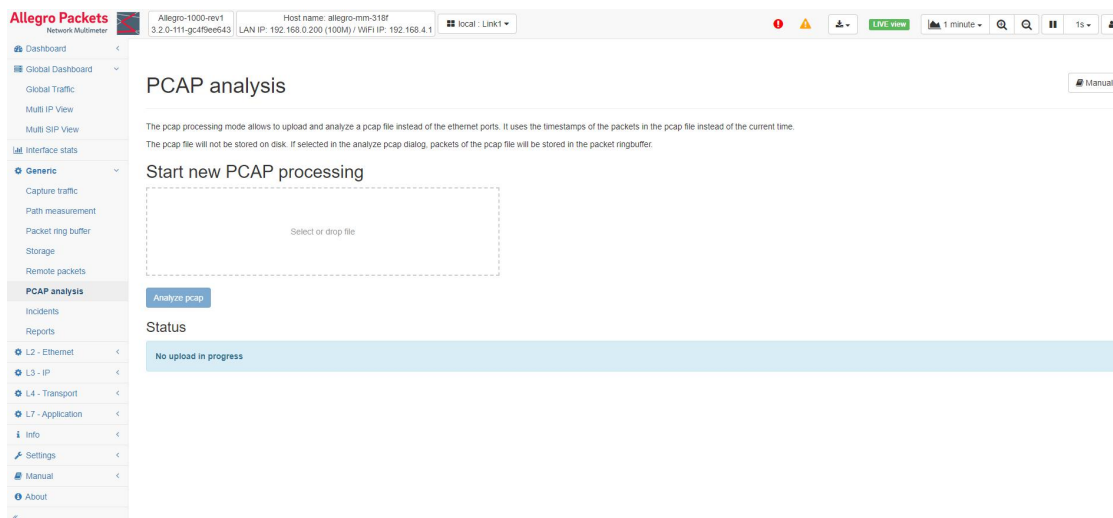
Allegro Packets
Network Multimeter

Allegro-1000-rev1
3.2.0-111-gc4f9ee643

Host name: allegro-mm-318f
LAN IP: 192.168.0.200 (100M) / WiFi IP: 192.168.4.1

local : Link1

LIVE view

1 minute

1s

Dashboard
Global Dashboard
Global Traffic
Multi IP View
Multi SIP View
Interface stats
Generic
Capture traffic
Path measurement
Packet ring buffer
Storage
Remote packets
PCAP analysis
Incidents
Reports
L2 - Ethernet
L3 - IP
L4 - Transport
L7 - Application
Info
Settings
Manual
About

PCAP analysis

Manual

The pcap processing mode allows to upload and analyze a pcap file instead of the ethernet ports. It uses the timestamps of the packets in the pcap file instead of the current time.

The pcap file will not be stored on disk. If selected in the analyze pcap dialog, packets of the pcap file will be stored in the packet ringbuffer.

Start new PCAP processing

Select or drop file

Analyze pcap

Status

No upload in progress